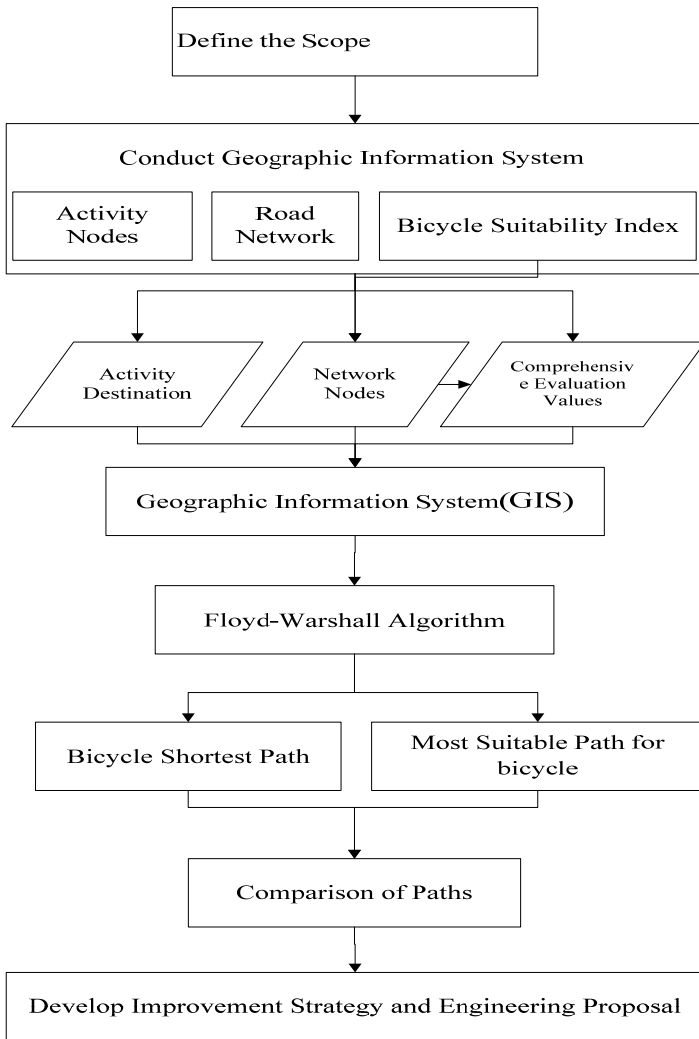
Define the Scope

Conduct Geographic Information System

Activity Nodes

Road Network

Bicycle Suitability Index

Activity Destination

Network Nodes

Comprehensiv e Evaluation Values

Geographic Information System(GIS)

Floyd-Warshall Algorithm

Bicycle Shortest Path

Most Suitable Path for bicycle

Comparison of Paths

Develop Improvement Strategy and Engineering Proposal